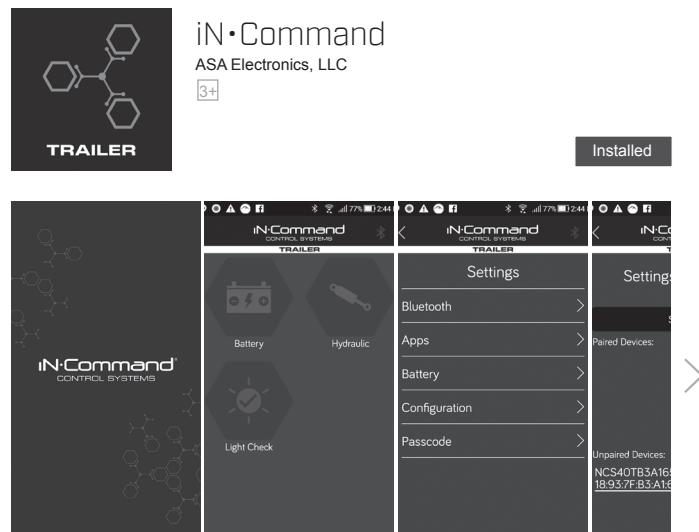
TRAILER

iN•Command
ASA Electronics, LLC
3+

Installed

iN·Command
CONTROL SYSTEMS

77% 2:44
iN·Command
CONTROL SYSTEMS
TRAILER

Battery
Hydraulic
Light Check

77% 2:44
iN·Command
CONTROL SYSTEMS
TRAILER

Settings
Bluetooth
Apps
Battery
Configuration
Passcode

IN·C
Settings
Paired Devices:
Unpaired Devices:
NCS40TB3A16
18:93:7F:B3:A1:6